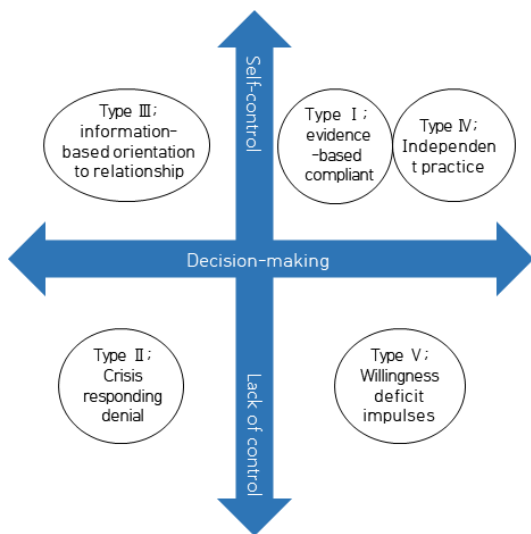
Self-control

Type Ⅲ; information-based orientation to relationship

Type Ⅰ; evidence -based compliant

Type Ⅳ; Independen t practice

Decision-making

Type Ⅱ; Crisis responding denial

Lack of control

Type Ⅴ; Willingness deficit impulses